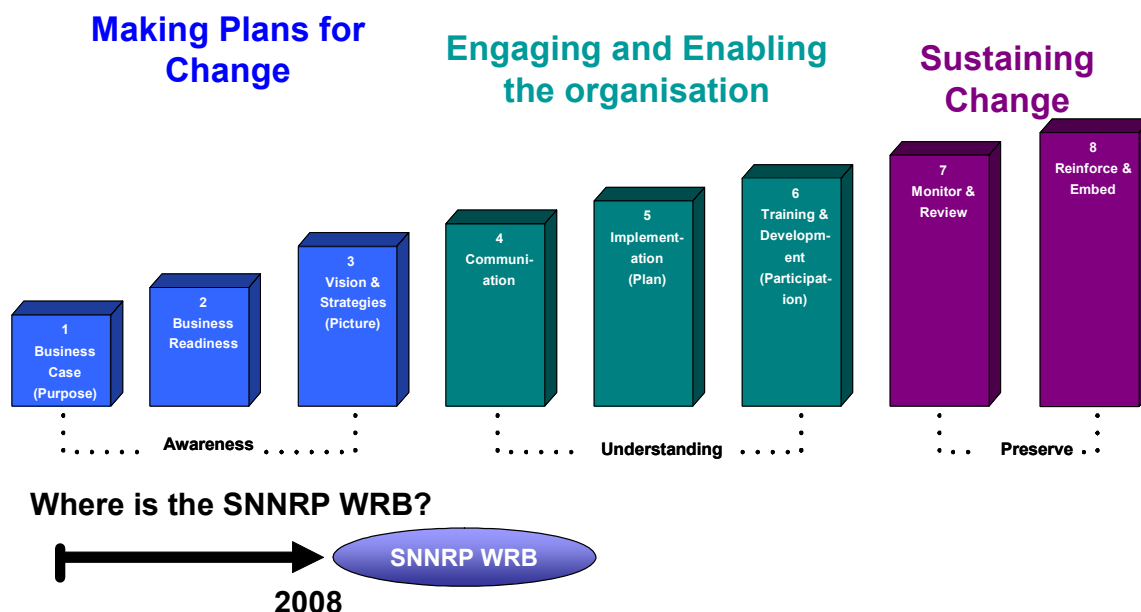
Making Plans for Change

Engaging and Enabling the organisation

Sustaining Change

1 Business Case (Purpose)

2 Business Readiness

3 Vision & Strategies (Picture)

4 Communication

5 Implementation (Plan)

6 Training & Development (Participation)

7 Monitor & Review

8 Reinforce & Embed

Awareness

Understanding

Preserve

Where is the SNNRP WRB?

SNNRP WRB

2008